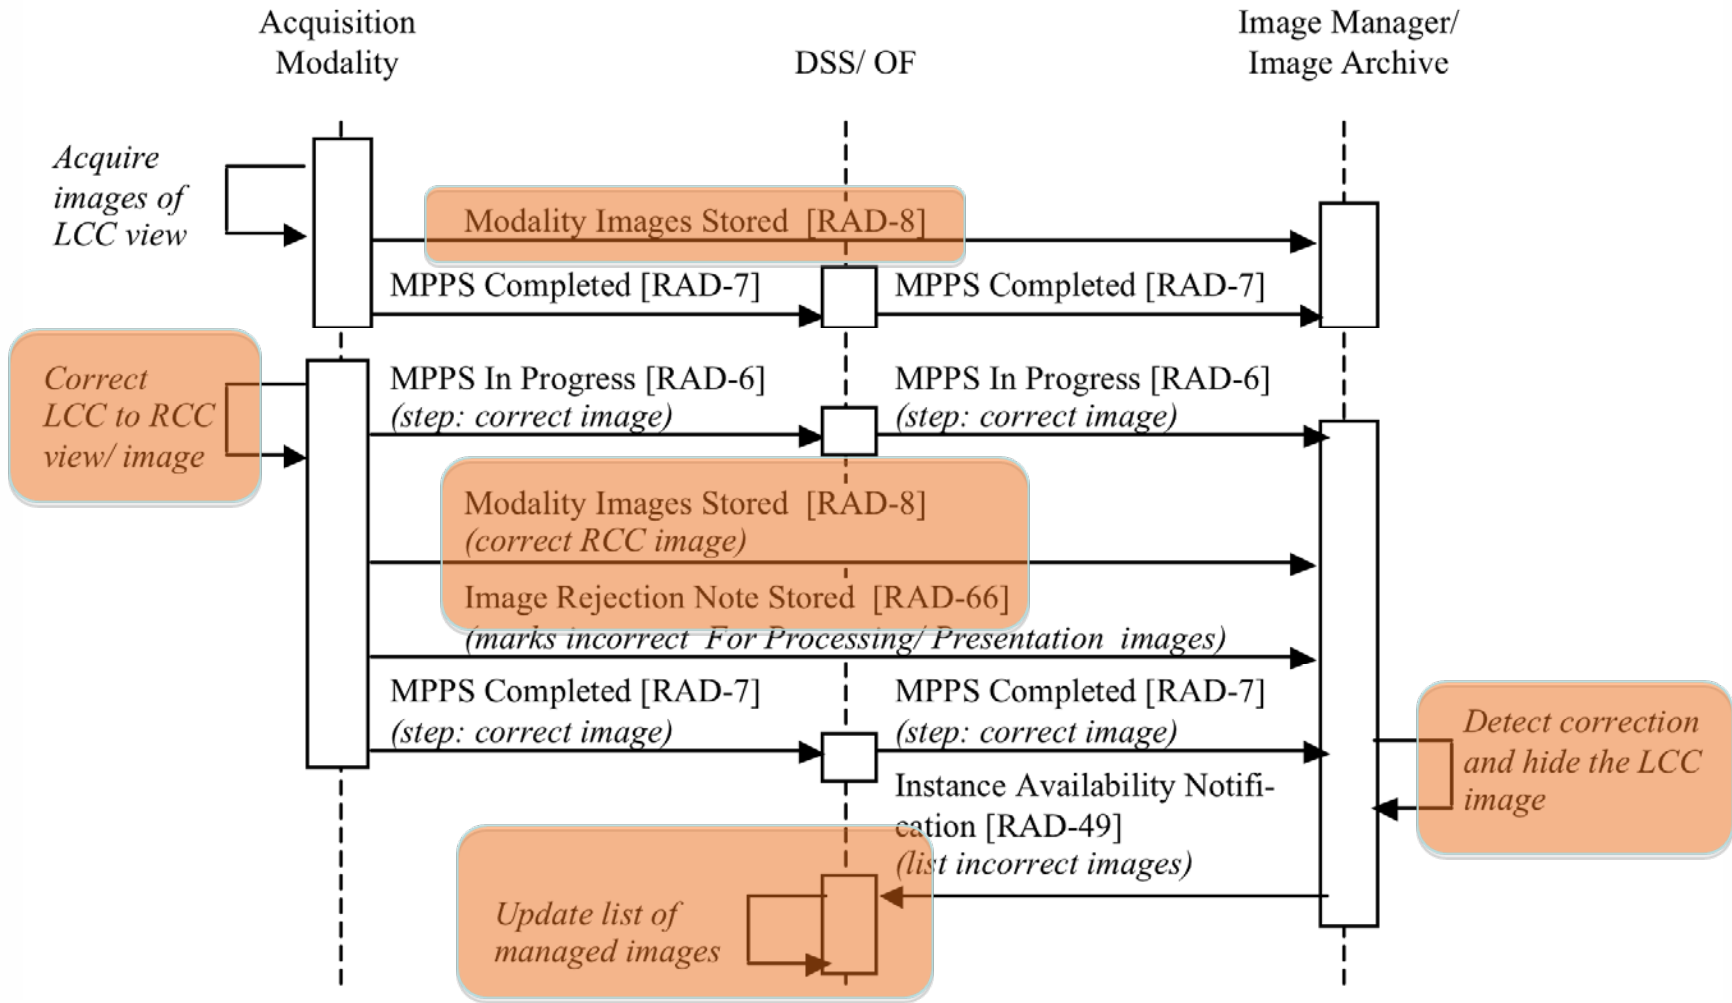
Acquisition Modality

DSS/ OF

Image Manager/ Image Archive

Acquire images of LCC view

Modality Images Stored [RAD-8]

MPPS Completed [RAD-7]

MPPS Completed [RAD-7]

Correct LCC to RCC view/ image

MPPS In Progress [RAD-6]
(step: correct image)

MPPS In Progress [RAD-6]
(step: correct image)

Modality Images Stored [RAD-8]
(correct RCC image)

Image Rejection Note Stored [RAD-66]
(marks incorrect For Processing/ Presentation images)

MPPS Completed [RAD-7]
(step: correct image)

MPPS Completed [RAD-7]
(step: correct image)

Detect correction and hide the LCC image

Instance Availability Notification [RAD-49]
(list incorrect images)

Update list of managed images